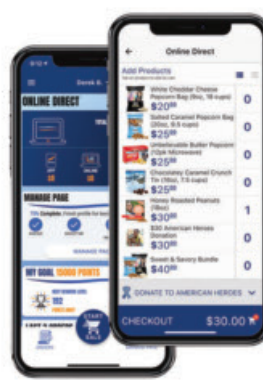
Derek K.

ONLINE DIRECT

MANAGE PAGE

MY GOAL 15000 POINTS

START SALE

Online Direct

Add Products

White Cheddar Cheese Popcorn Bag (9oz, 18 cups)
$20$^{00}$
0

Salted Caramel Popcorn Bag (20oz, 9.5 cups)
$20$^{00}$
0

Unbelievable Butter Popcorn (12pk Microwave)
$20$^{00}$
0

Chocolatey Caramel Crunch Tin (18oz, 7.5 cups)
$25$^{00}$
0

Honey Roasted Peanuts (18oz)
$20$^{00}$
1

$30 American Heroes Donation
$30$^{00}$
0

Sweet & Savory Bundle
$40$^{00}$
0

DONATE TO AMERICAN HEROES

CHECKOUT $30.00